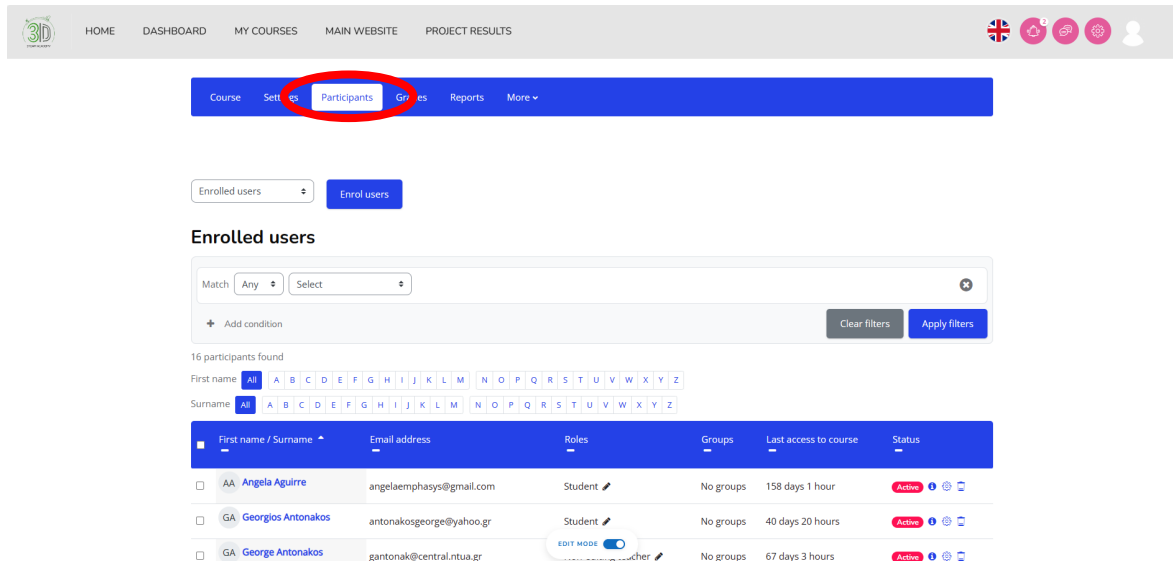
3D

HOME DASHBOARD MY COURSES MAIN WEBSITE PROJECT RESULTS

2

Course Settings Participants Grades Reports More

Enrolled users

Enrol users

Enrolled users

Match Any Select

Add condition

Clear filters Apply filters

16 participants found

First name All A B C D E F G H I J K L M N O P Q R S T U V W X Y Z

Surname All A B C D E F G H I J K L M N O P Q R S T U V W X Y Z

| First name / Surname | Email address | Roles | Groups | Last access to course | Status |
|---|---|---|---|---|---|
| AA Angela Aguirre | angelaemphasys@gmail.com | Student | No groups | 158 days 1 hour | Active |
| GA Georgios Antonakos | antonakosgeorge@yahoo.gr | Student | No groups | 40 days 20 hours | Active |
| GA George Antonakos | gantonak@central.ntua.gr | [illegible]teacher | No groups | 67 days 3 hours | Active |

EDIT MODE